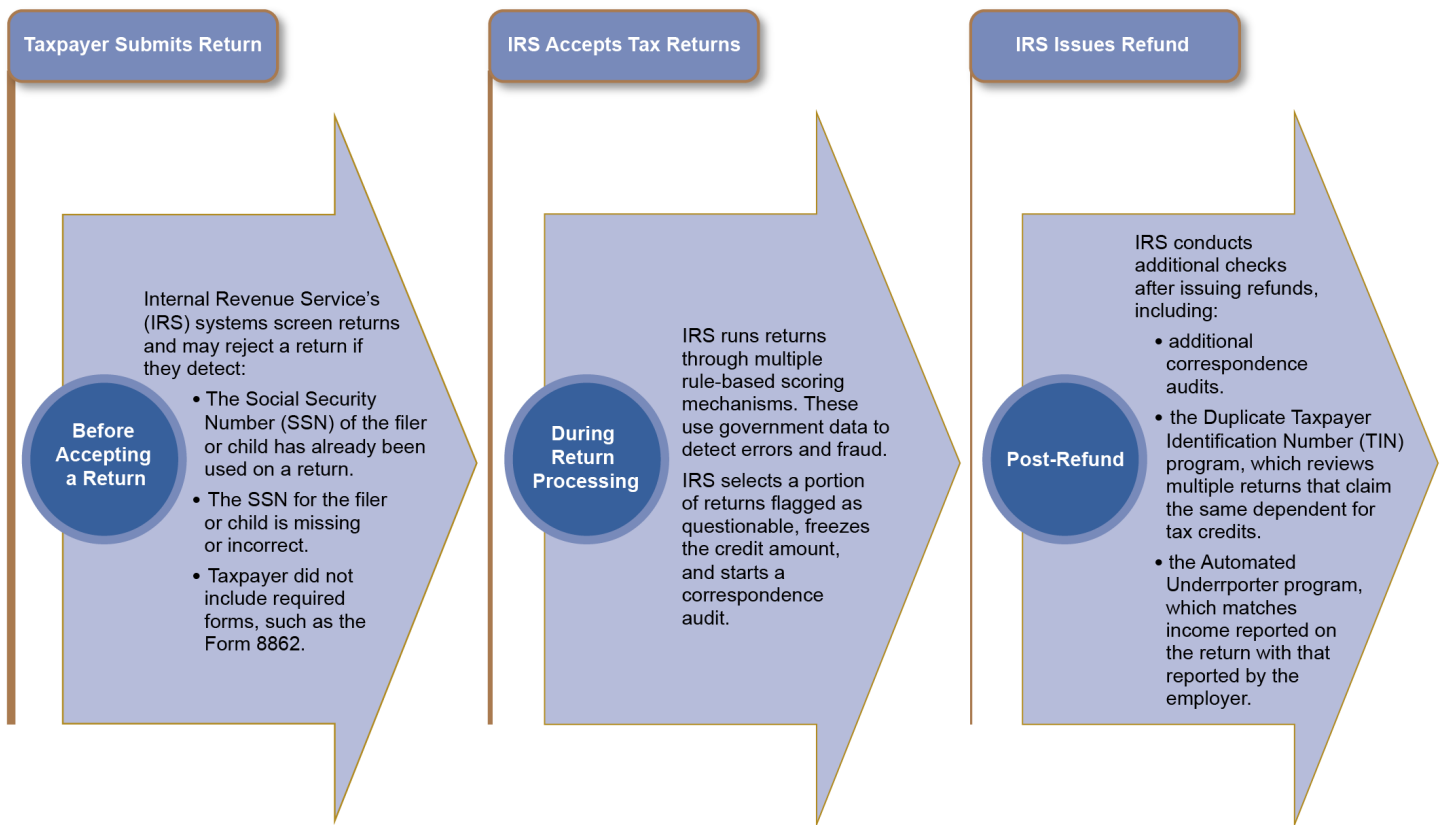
Taxpayer Submits Return

Before Accepting a Return

Internal Revenue Service's (IRS) systems screen returns and may reject a return if they detect:

• The Social Security Number (SSN) of the filer or child has already been used on a return.
• The SSN for the filer or child is missing or incorrect.
• Taxpayer did not include required forms, such as the Form 8862.

IRS Accepts Tax Returns

During Return Processing

IRS runs returns through multiple rule-based scoring mechanisms. These use government data to detect errors and fraud.

IRS selects a portion of returns flagged as questionable, freezes the credit amount, and starts a correspondence audit.

IRS Issues Refund

Post-Refund

IRS conducts additional checks after issuing refunds, including:

• additional correspondence audits.
• the Duplicate Taxpayer Identification Number (TIN) program, which reviews multiple returns that claim the same dependent for tax credits.
• the Automated Underrporter program, which matches income reported on the return with that reported by the employer.